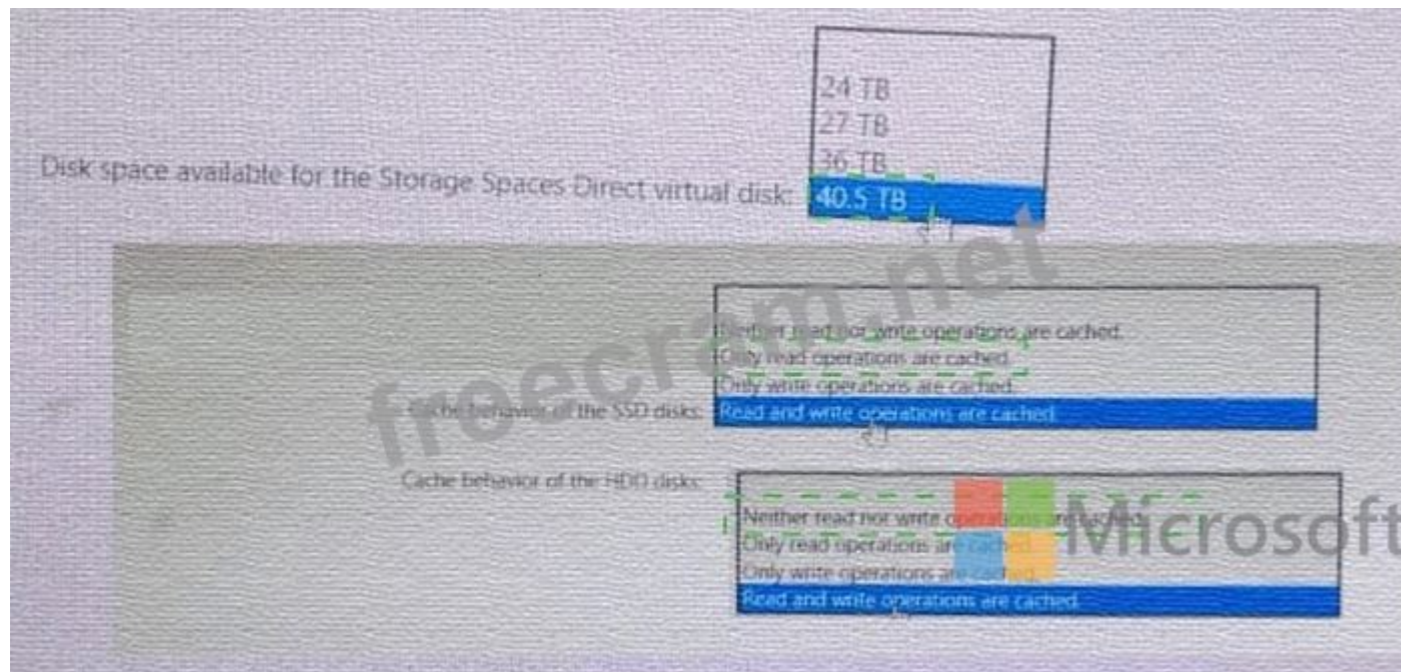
Disk space available for the Storage Spaces Direct virtual disk:

24 TB
27 TB
36 TB
40.5 TB

Cache behavior of the SSD disks:

Neither read nor write operations are cached.
Only read operations are cached.
Only write operations are cached.
Read and write operations are cached.

Cache behavior of the HDD disks:

Neither read nor write operations are cached.
Only read operations are cached.
Only write operations are cached.
Read and write operations are cached.

freecram.net

Microsoft